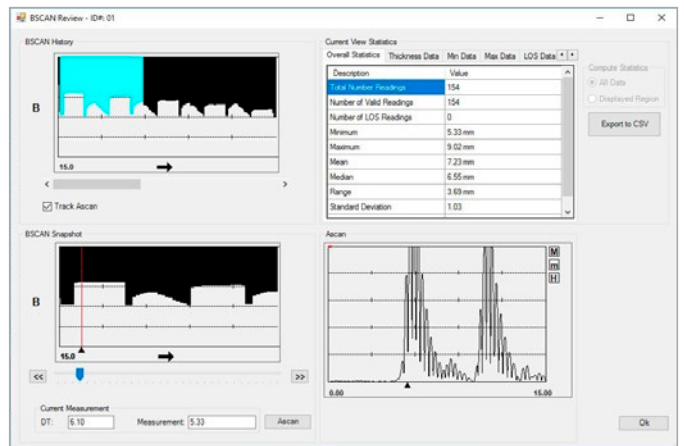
BSCAN Review - ID#: 01

BSCAN History

B

15.0

Track Ascan

Current View Statistics

Overall Statistics | Thickness Data | Min Data | Max Data | LOS Data

| Description | Value |
|---|---|
| Total Number Readings | 154 |
| Number of Valid Readings | 154 |
| Number of LOS Readings | 0 |
| Minimum | 5.33 mm |
| Maximum | 9.02 mm |
| Mean | 7.23 mm |
| Median | 6.55 mm |
| Range | 3.69 mm |
| Standard Deviation | 1.03 |

Compute Statistics
All Data
Displayed Region

Export to CSV

BSCAN Snapshot

B

15.0

<<
>>

Ascan

M
m
H

0.00
15.00

Current Measurement
DT: 6.10
Measurement: 5.33
Ascan

Ok